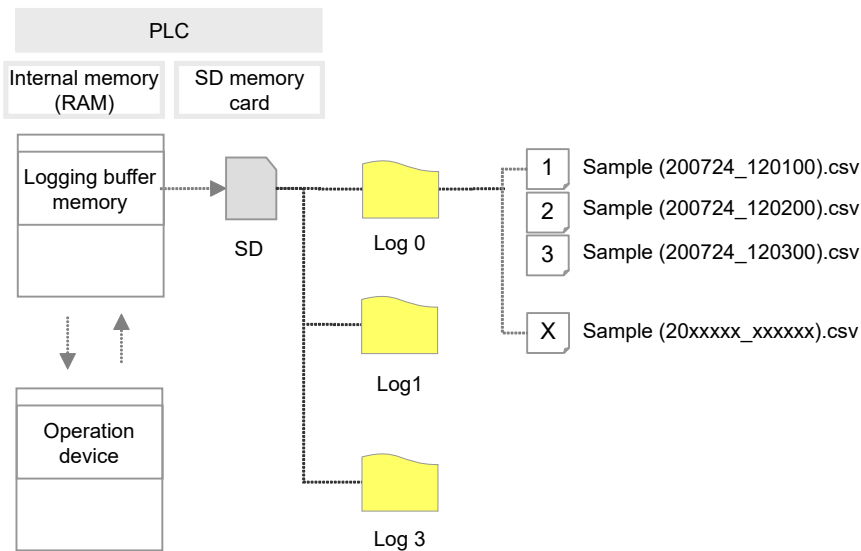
PLC

Internal memory (RAM)

SD memory card

Logging buffer memory

SD

Log 0

1 Sample (200724_120100).csv

2 Sample (200724_120200).csv

3 Sample (200724_120300).csv

X Sample (20xxxxx_xxxxxx).csv

Log1

Operation device

Log 3